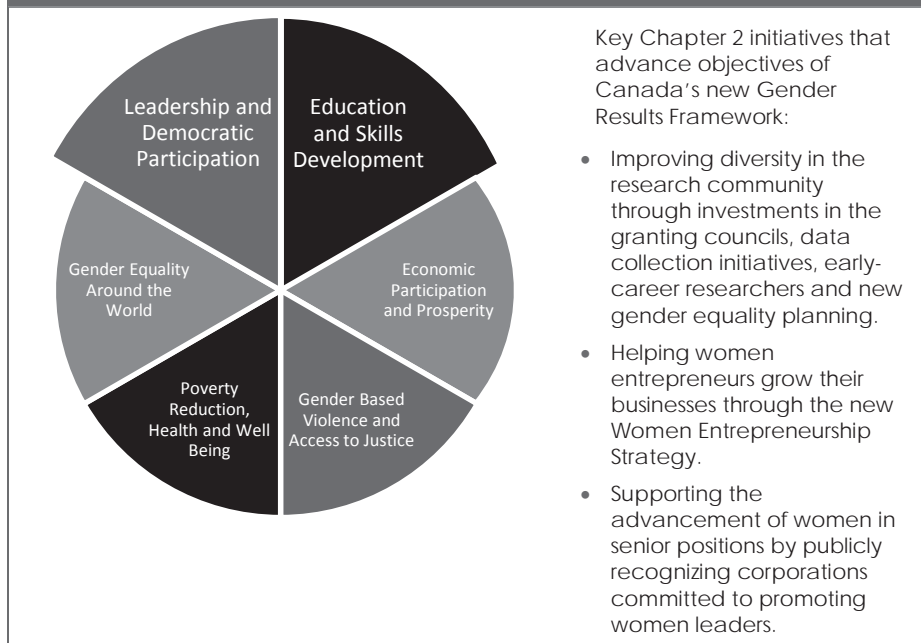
Leadership and Democratic Participation

Education and Skills Development

Economic Participation and Prosperity

Gender Based Violence and Access to Justice

Poverty Reduction, Health and Well Being

Gender Equality Around the World

Key Chapter 2 initiatives that advance objectives of Canada's new Gender Results Framework:

- Improving diversity in the research community through investments in the granting councils, data collection initiatives, early-career researchers and new gender equality planning.
- Helping women entrepreneurs grow their businesses through the new Women Entrepreneurship Strategy.
- Supporting the advancement of women in senior positions by publicly recognizing corporations committed to promoting women leaders.